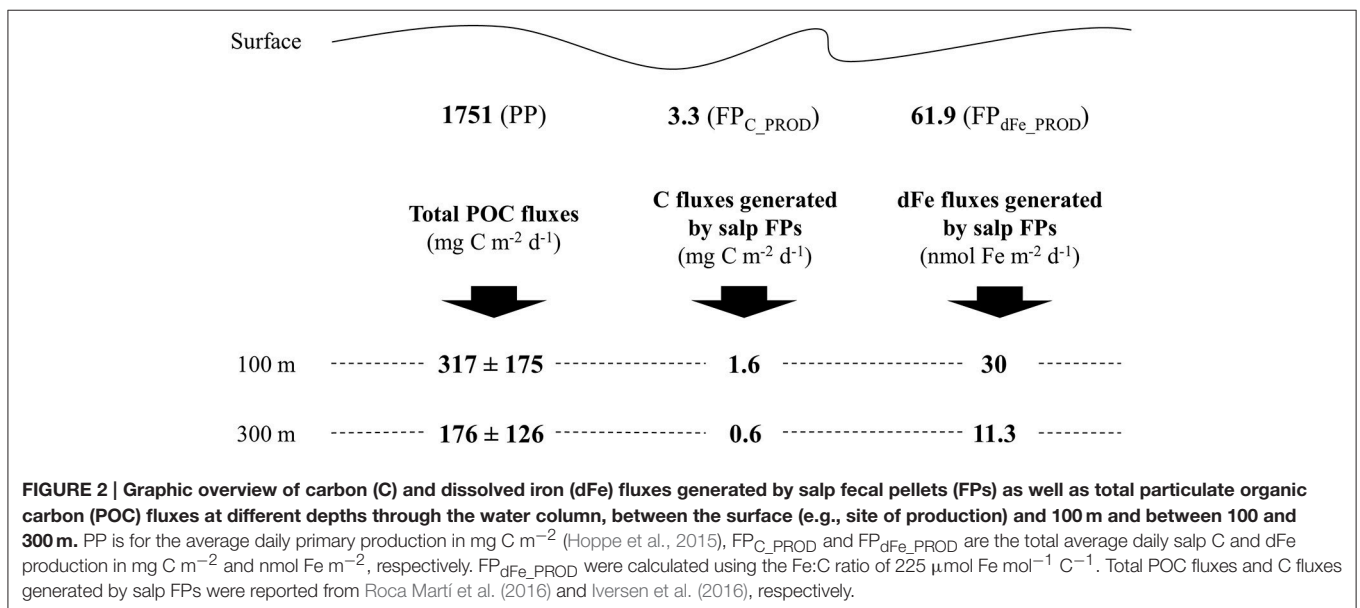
Surface

**1751** (PP) **3.3** ($FP_{C\_PROD}$) **61.9** ($FP_{dFe\_PROD}$)

**Total POC fluxes** (mg C m$^{-2}$ d$^{-1}$)

**C fluxes generated by salp FPs** (mg C m$^{-2}$ d$^{-1}$)

**dFe fluxes generated by salp FPs** (nmol Fe m$^{-2}$ d$^{-1}$)

100 m ---------- **317 ± 175** ---------- **1.6** ---------- **30** ----------

300 m ---------- **176 ± 126** ---------- **0.6** ---------- **11.3** ----------

**FIGURE 2 | Graphic overview of carbon (C) and dissolved iron (dFe) fluxes generated by salp fecal pellets (FPs) as well as total particulate organic carbon (POC) fluxes at different depths through the water column, between the surface (e.g., site of production) and 100 m and between 100 and 300 m.** PP is for the average daily primary production in mg C m$^{-2}$ (Hoppe et al., 2015), $FP_{C\_PROD}$ and $FP_{dFe\_PROD}$ are the total average daily salp C and dFe production in mg C m$^{-2}$ and nmol Fe m$^{-2}$, respectively. $FP_{dFe\_PROD}$ were calculated using the Fe:C ratio of 225 μmol Fe mol$^{-1}$ C$^{-1}$. Total POC fluxes and C fluxes generated by salp FPs were reported from Roca Martí et al. (2016) and Iversen et al. (2016), respectively.